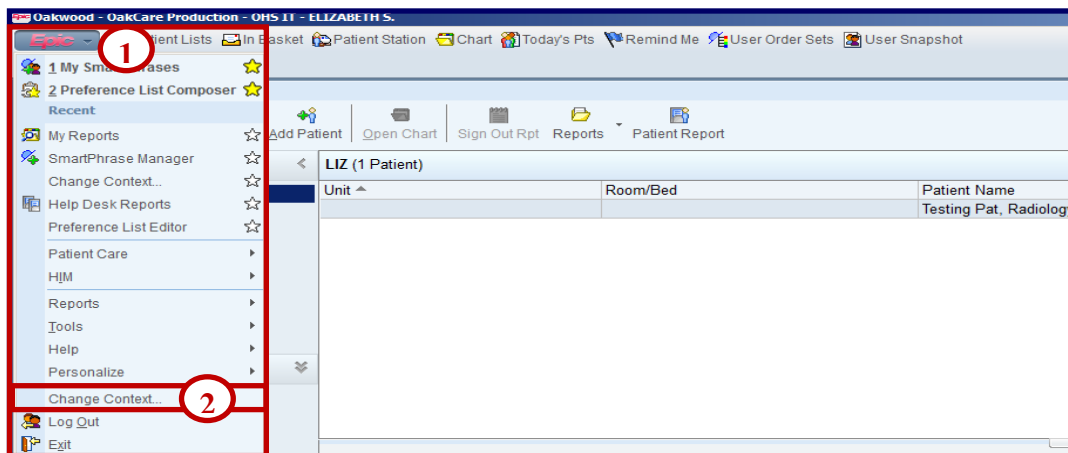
Oakwood - OakCare Production - OHS IT - ELIZABETH S.

Epic 1 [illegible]tient Lists In Basket Patient Station Chart Today's Pts Remind Me User Order Sets User Snapshot

1 My Smar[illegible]rases
2 Preference List Composer
Recent
My Reports
SmartPhrase Manager
Change Context...
Help Desk Reports
Preference List Editor
Patient Care
HIM
Reports
Tools
Help
Personalize
Change Context... 2
Log Out
Exit

Add Patient Open Chart Sign Out Rpt Reports Patient Report

LIZ (1 Patient)

| Unit | Room/Bed | Patient Name |
|---|---|---|
| | | Testing Pat, Radiolog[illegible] |